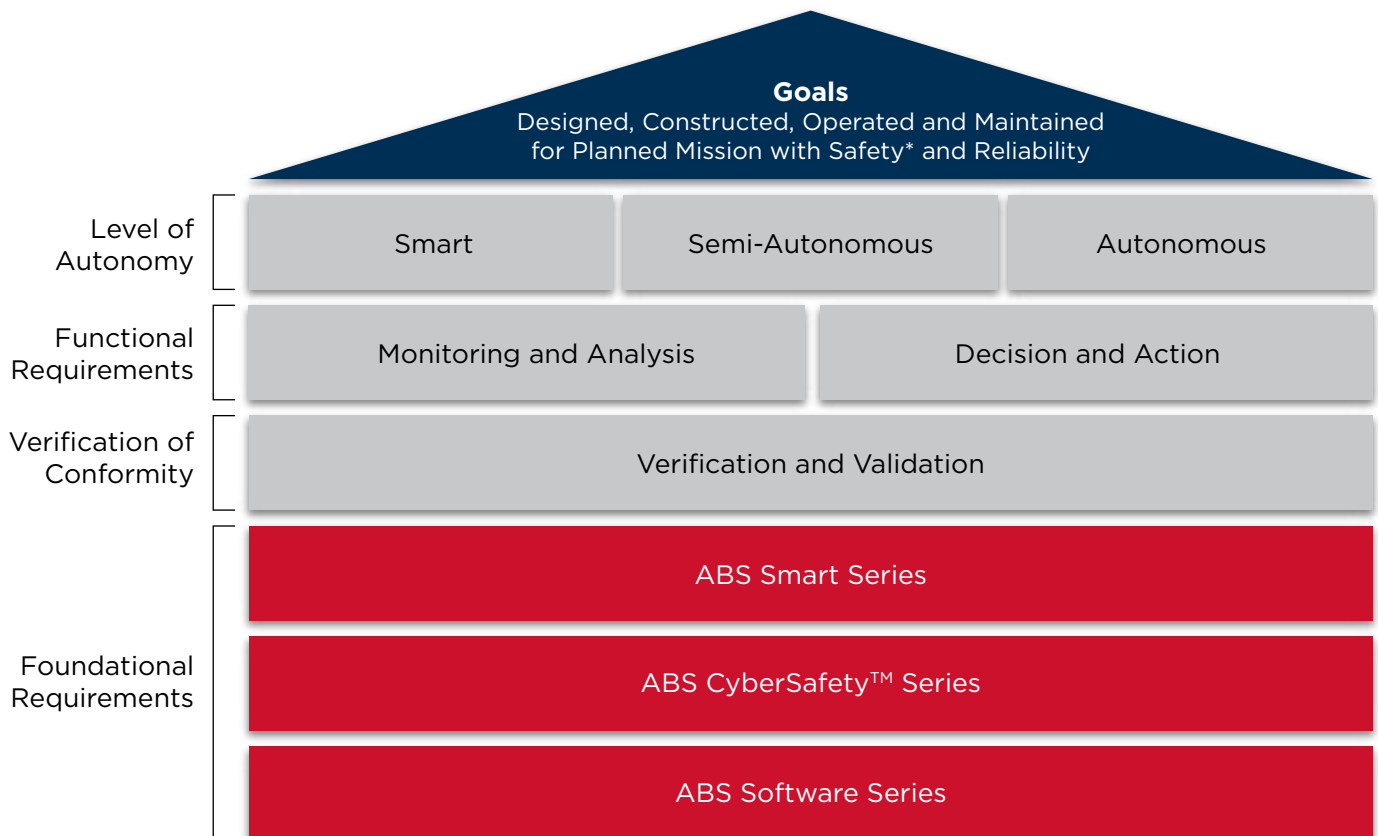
Goals
Designed, Constructed, Operated and Maintained for Planned Mission with Safety* and Reliability

Level of Autonomy

Smart

Semi-Autonomous

Autonomous

Functional Requirements

Monitoring and Analysis

Decision and Action

Verification of Conformity

Verification and Validation

Foundational Requirements

ABS Smart Series

ABS CyberSafety™ Series

ABS Software Series